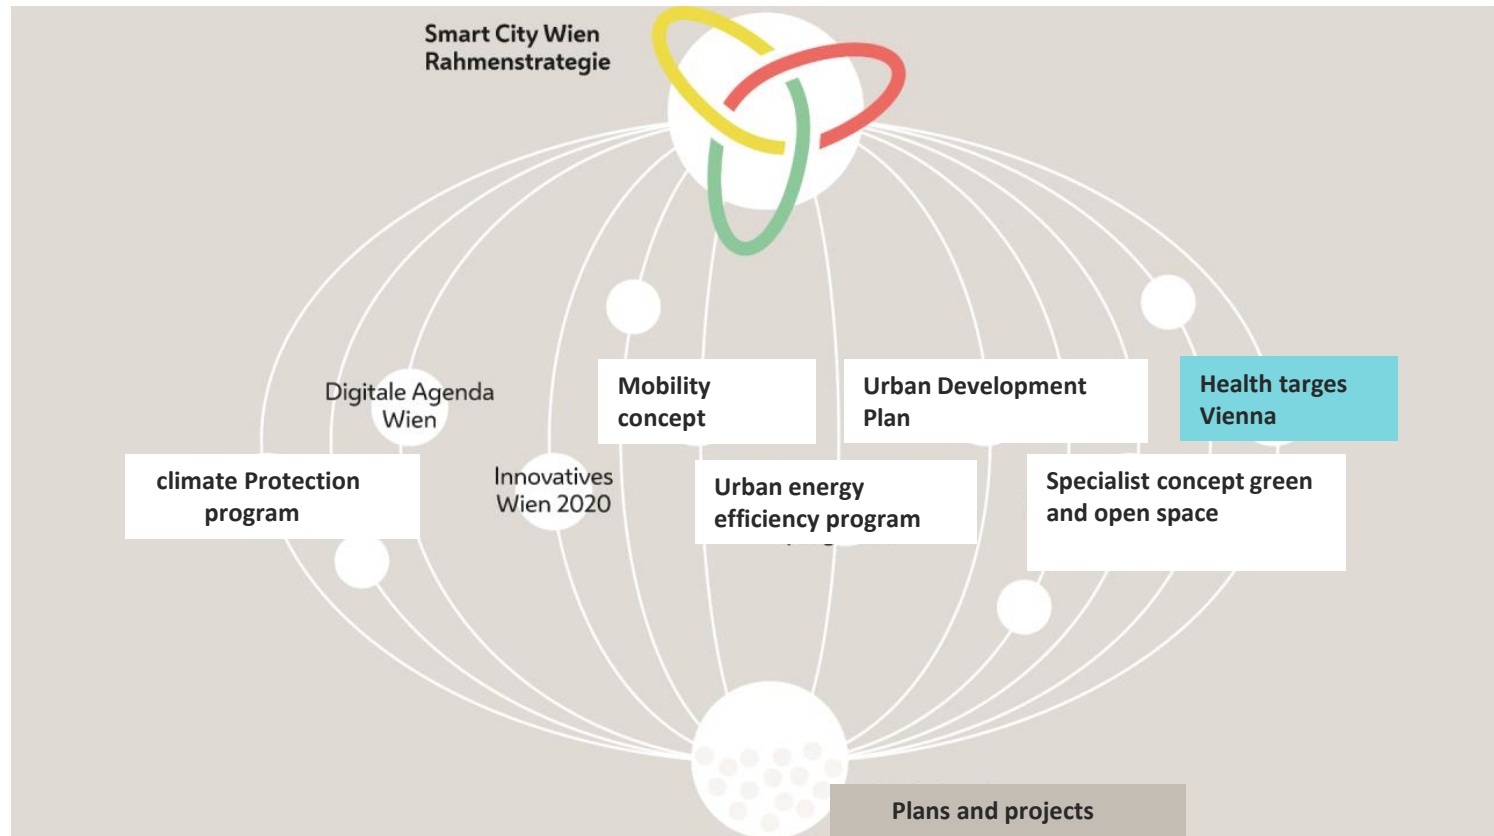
Smart City Wien
Rahmenstrategie

Digitale Agenda Wien

Mobility concept

Urban Development Plan

Health targes Vienna

climate Protection program

Innovatives Wien 2020

Urban energy efficiency program

Specialist concept green and open space

Plans and projects